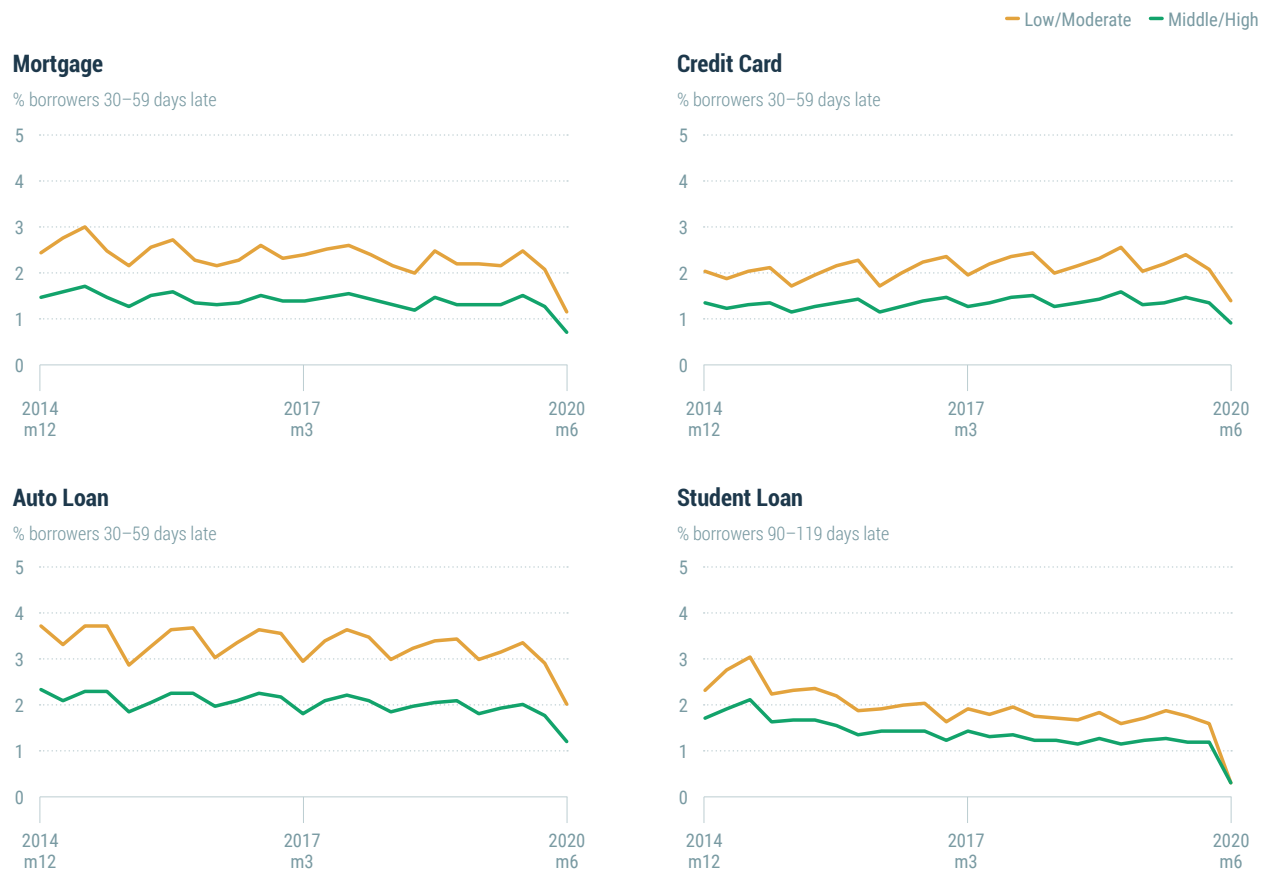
Low/Moderate Middle/High

Mortgage
% borrowers 30–59 days late
5
4
3
2
1
0
2014 m12
2017 m3
2020 m6

Credit Card
% borrowers 30–59 days late
5
4
3
2
1
0
2014 m12
2017 m3
2020 m6

Auto Loan
% borrowers 30–59 days late
5
4
3
2
1
0
2014 m12
2017 m3
2020 m6

Student Loan
% borrowers 90–119 days late
5
4
3
2
1
0
2014 m12
2017 m3
2020 m6